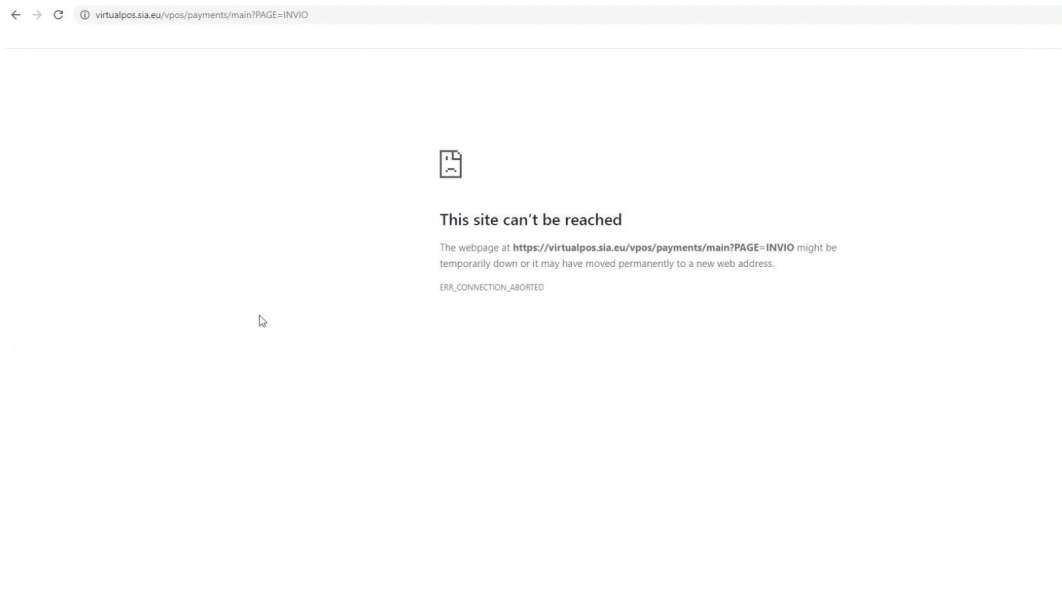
virtualpos.sia.eu/vpos/payments/main?PAGE=INVIO

This site can't be reached

The webpage at **https://virtualpos.sia.eu/vpos/payments/main?PAGE=INVIO** might be temporarily down or it may have moved permanently to a new web address.

ERR_CONNECTION_ABORTED